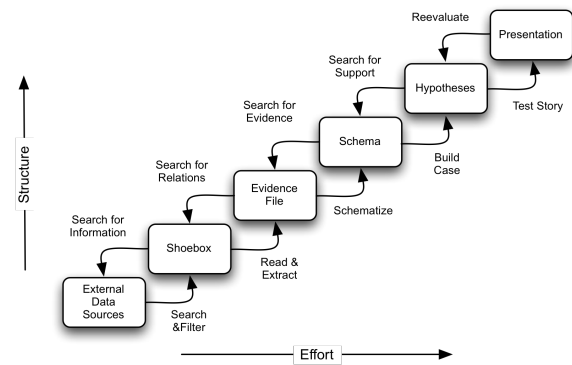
Reevaluate

Presentation

Search for Support

Hypotheses

Test Story

Search for Evidence

Schema

Build Case

Search for Relations

Evidence File

Schematize

Search for Information

Shoebox

Read & Extract

External Data Sources

Search &Filter

Structure

Effort